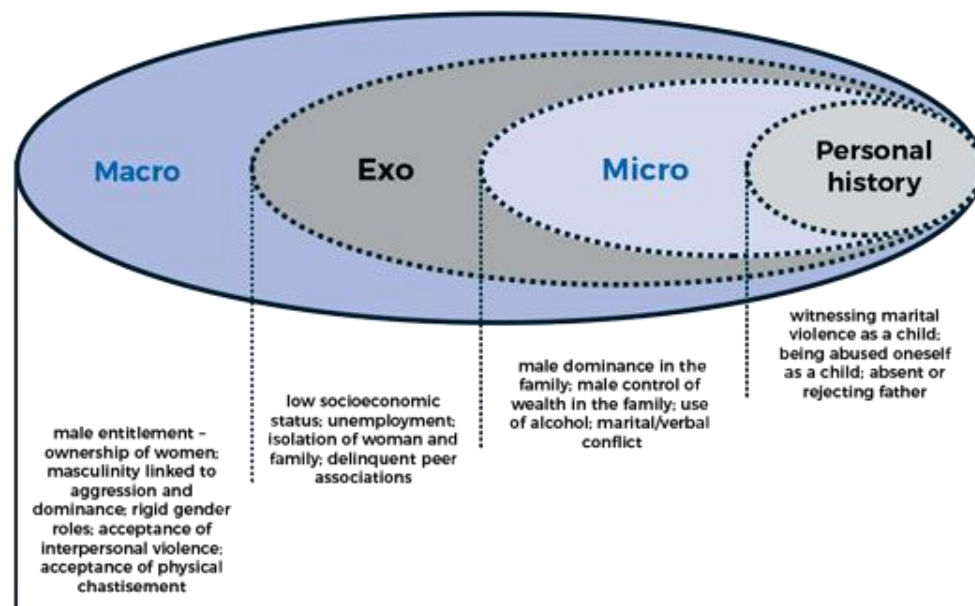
Macro

Exo

Micro

Personal history

male entitlement – ownership of women; masculinity linked to aggression and dominance; rigid gender roles; acceptance of interpersonal violence; acceptance of physical chastisement

low socioeconomic status; unemployment; isolation of woman and family; delinquent peer associations

male dominance in the family; male control of wealth in the family; use of alcohol; marital/verbal conflict

witnessing marital violence as a child; being abused oneself as a child; absent or rejecting father